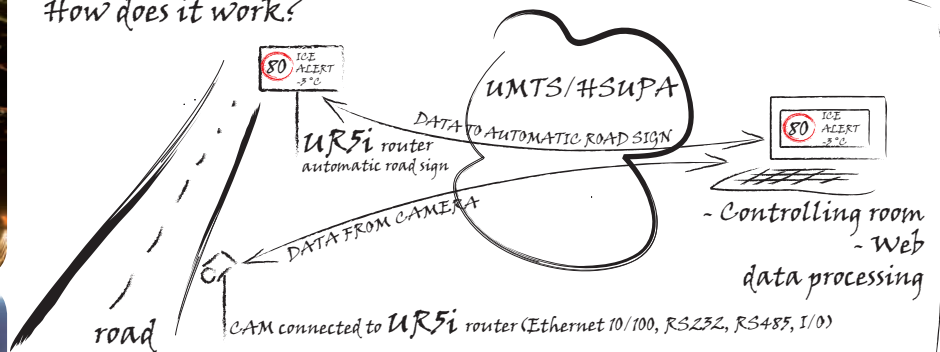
How does it work?

80 ICE ALERT -3 °C

UMTS/HSUPA

DATA TO AUTOMATIC ROAD SIGN

UR5i router
automatic road sign

80 ICE ALERT -3 °C

DATA FROM CAMERA

- Controlling room
- Web
data processing

road

CAM connected to UR5i router (Ethernet 10/100, RS232, RS485, I/O)